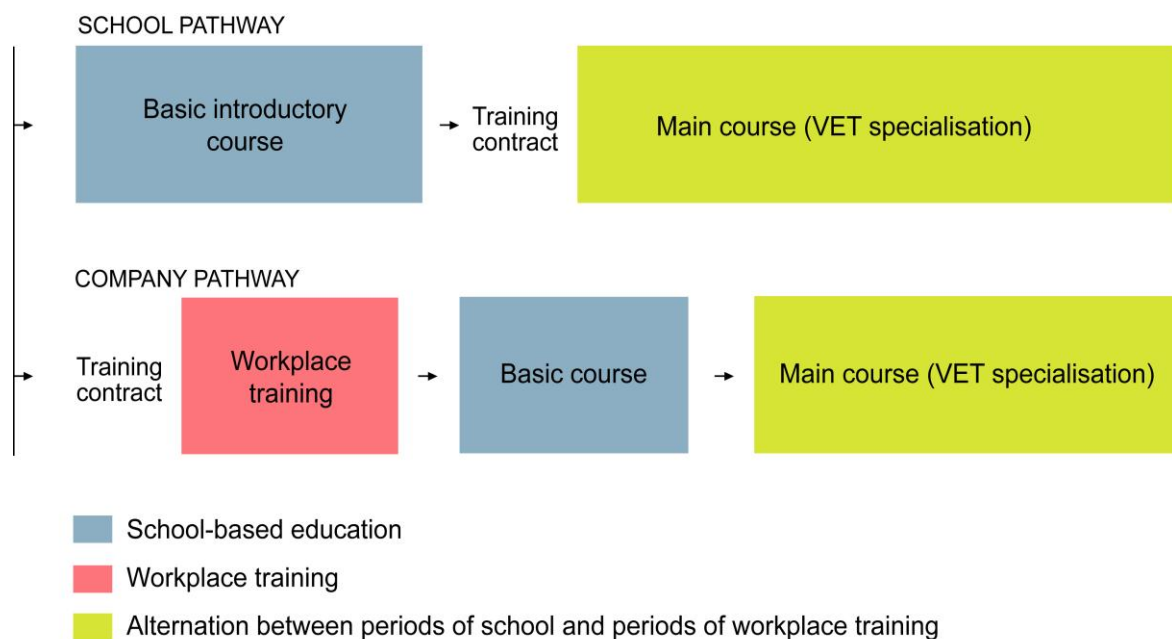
SCHOOL PATHWAY

Basic introductory course

Training contract

Main course (VET specialisation)

COMPANY PATHWAY

Training contract

Workplace training

Basic course

Main course (VET specialisation)

School-based education

Workplace training

Alternation between periods of school and periods of workplace training